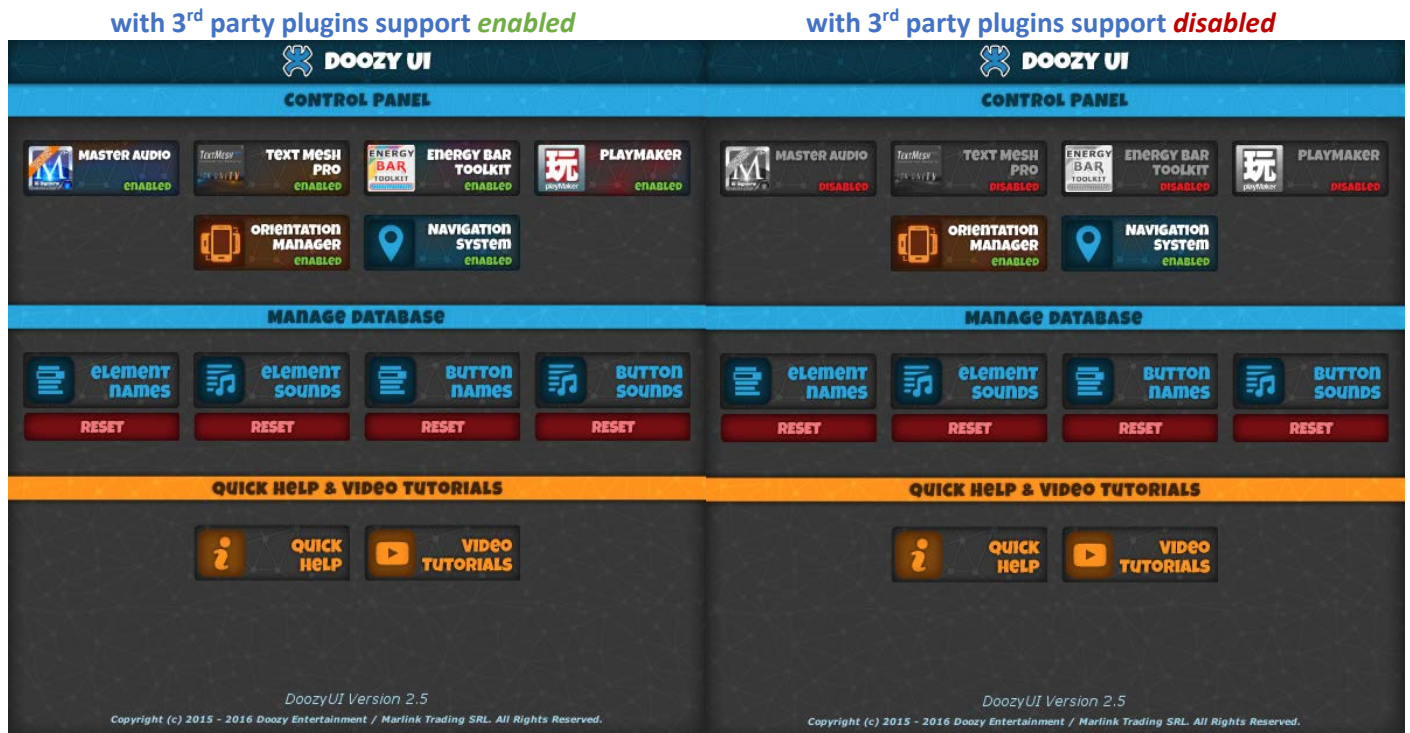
with 3$^{rd}$ party plugins support *enabled*

DOOZY UI

CONTROL PANEL

MASTER AUDIO ENABLED

TextMesh TEXT MESH PRO ENABLED

ENERGY BAR TOOLKIT ENERGY BAR TOOLKIT ENABLED

玩 playMaker PLAYMAKER ENABLED

ORIENTATION MANAGER ENABLED

NAVIGATION SYSTEM ENABLED

MANAGE DATABASE

ELEMENT NAMES

ELEMENT SOUNDS

BUTTON NAMES

BUTTON SOUNDS

RESET RESET RESET RESET

QUICK HELP & VIDEO TUTORIALS

QUICK HELP

VIDEO TUTORIALS

DoozyUI Version 2.5

Copyright (c) 2015 - 2016 Doozy Entertainment / Marlink Trading SRL. All Rights Reserved.

with 3$^{rd}$ party plugins support *disabled*

DOOZY UI

CONTROL PANEL

MASTER AUDIO DISABLED

TextMesh TEXT MESH PRO DISABLED

ENERGY BAR TOOLKIT ENERGY BAR TOOLKIT DISABLED

玩 playMaker PLAYMAKER DISABLED

ORIENTATION MANAGER ENABLED

NAVIGATION SYSTEM ENABLED

MANAGE DATABASE

ELEMENT NAMES

ELEMENT SOUNDS

BUTTON NAMES

BUTTON SOUNDS

RESET RESET RESET RESET

QUICK HELP & VIDEO TUTORIALS

QUICK HELP

VIDEO TUTORIALS

DoozyUI Version 2.5

Copyright (c) 2015 - 2016 Doozy Entertainment / Marlink Trading SRL. All Rights Reserved.